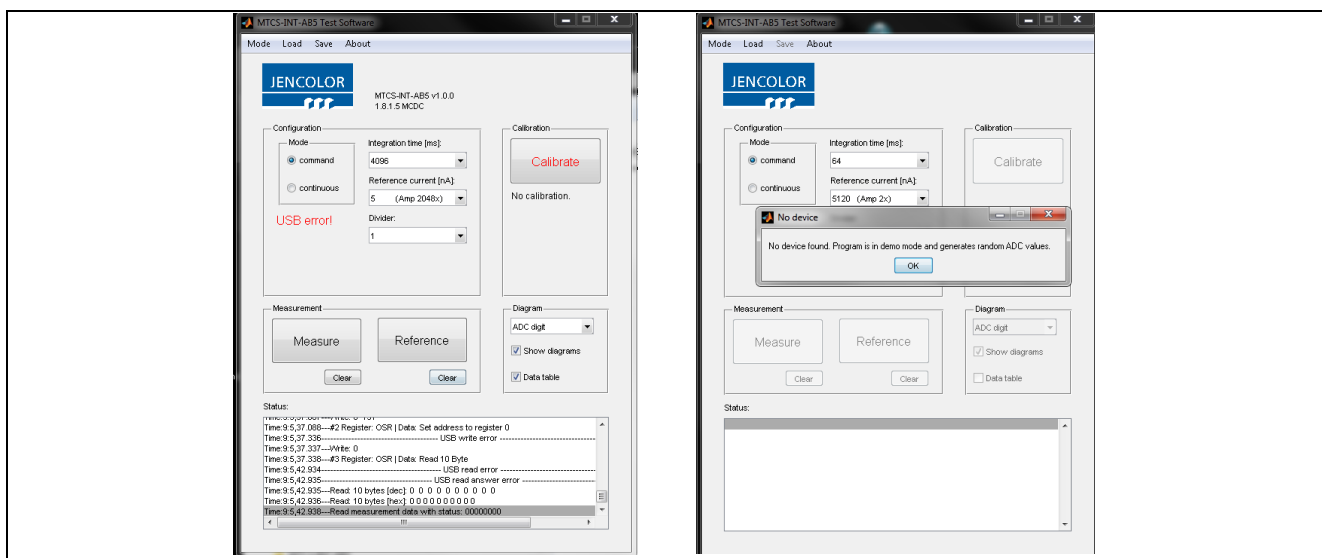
MTCS-INT-AB5 Test Software

Mode Load Save About

JENCOLOR

MTCS-INT-AB5 v1.0.0
1.8.1.5 MCDC

Configuration

Mode

command

continuous

USB error!

Integration time [ms]:

4096

Reference current [nA]:

5 (Amp 2048x)

Divider:

1

Calibration

Calibrate

No calibration.

Measurement

Measure

Reference

Clear

Clear

Diagram

ADC digit

Show diagrams

Data table

Status:

Time:9.5,37.088---#2 Register: OSR | Data: Set address to register 0
Time:9.5,37.336------------------------------------ USB write error ------------------------------------
Time:9.5,37.337---Write: 0
Time:9.5,37.338---#3 Register: OSR | Data: Read 10 Byte
Time:9.5,42.934------------------------------------ USB read error ------------------------------------
Time:9.5,42.935------------------------------------ USB read answer error ------------------------------------
Time:9.5,42.935---Read: 10 bytes [dec]: 0 0 0 0 0 0 0 0 0 0
Time:9.5,42.936---Read: 10 bytes [hex]: 0 0 0 0 0 0 0 0 0 0
Time:9.5,42.938---Read measurement data with status: 00000000

MTCS-INT-AB5 Test Software

Mode Load Save About

JENCOLOR

Configuration

Mode

command

continuous

Integration time [ms]:

64

Reference current [nA]:

5120 (Amp 2x)

Calibration

Calibrate

No device

No device found. Program is in demo mode and generates random ADC values.

OK

Measurement

Measure

Reference

Clear

Clear

Diagram

ADC digit

Show diagrams

Data table

Status: